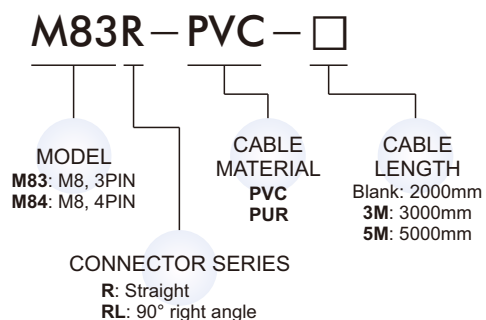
M83R – PVC – □

MODEL
**M83**: M8, 3PIN
**M84**: M8, 4PIN

CABLE MATERIAL
**PVC**
**PUR**

CABLE LENGTH
Blank: 2000mm
**3M**: 3000mm
**5M**: 5000mm

CONNECTOR SERIES
**R**: Straight
**RL**: 90° right angle